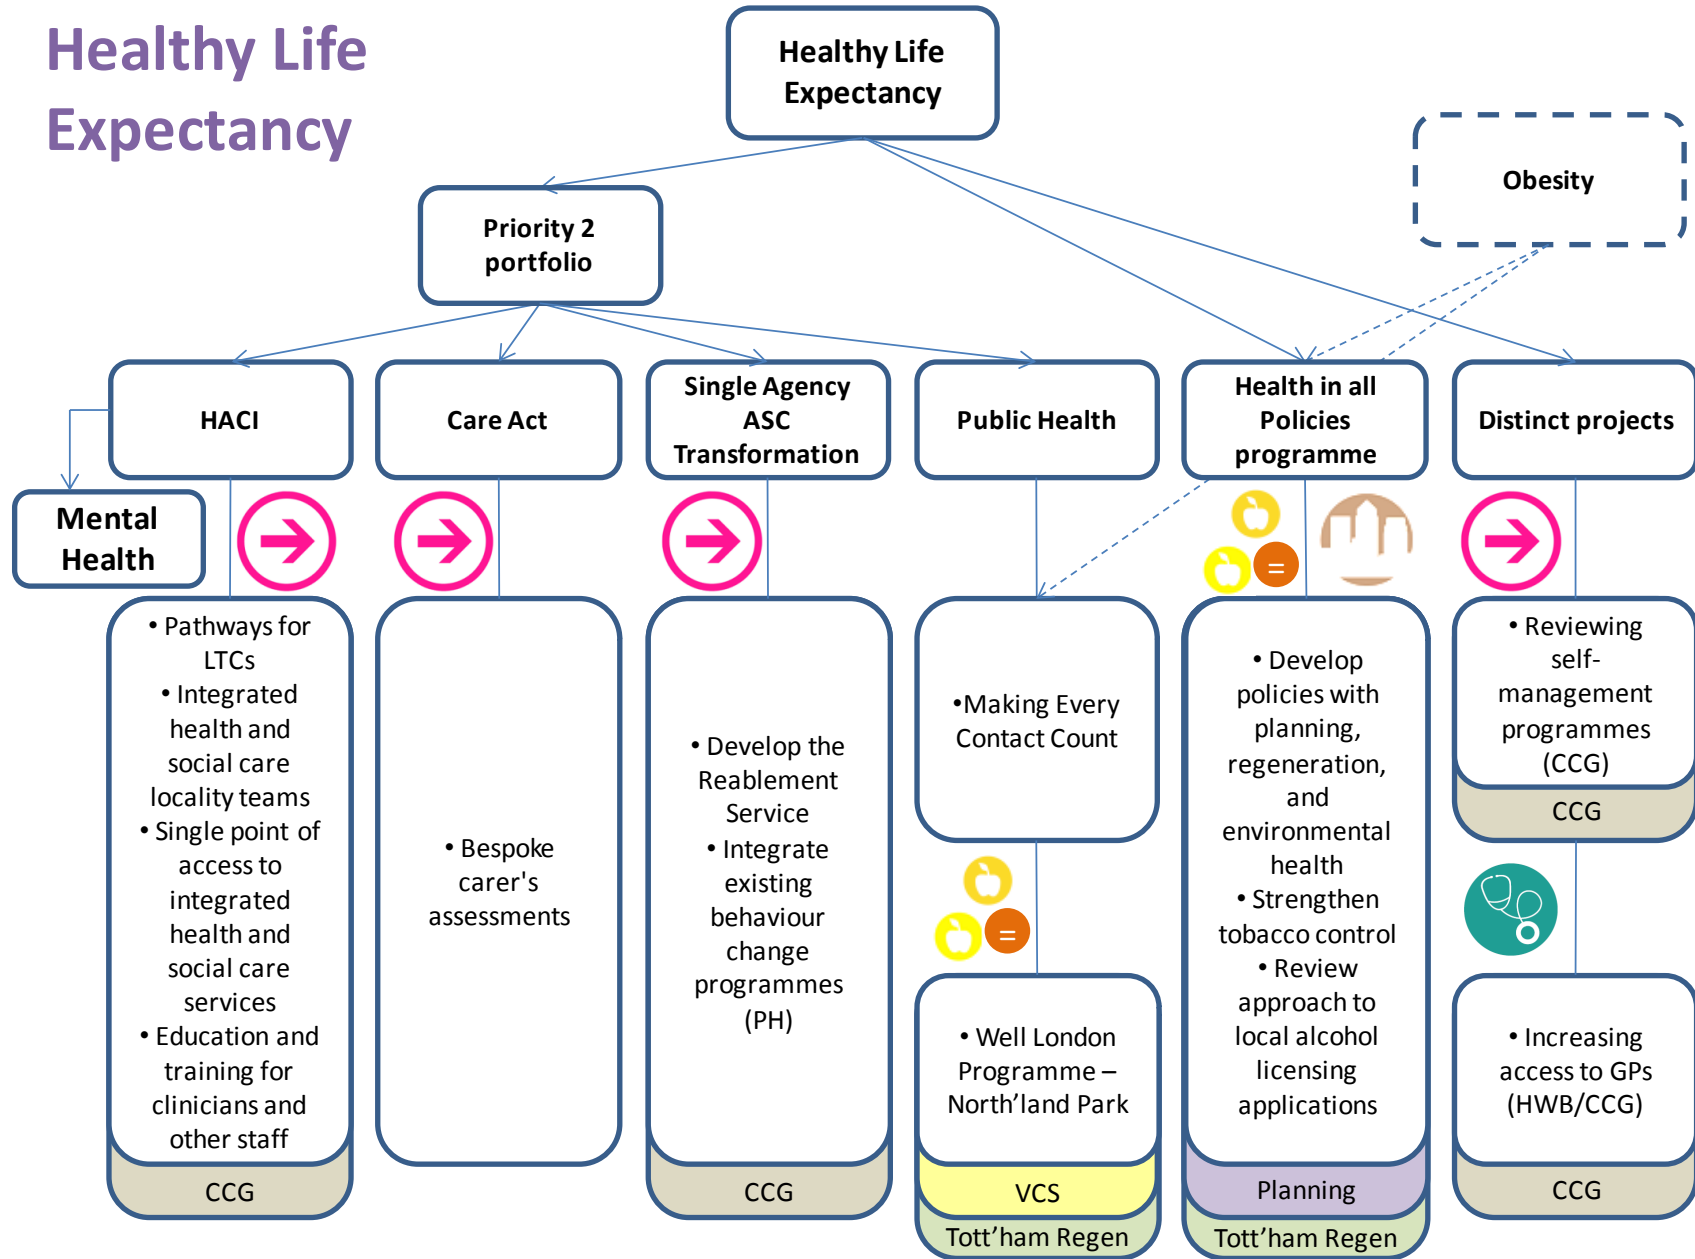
Healthy Life Expectancy

Healthy Life Expectancy

Obesity

Priority 2 portfolio

HACI

Mental Health

Care Act

Single Agency ASC Transformation

Public Health

Health in all Policies programme

Distinct projects

• Pathways for LTCs
• Integrated health and social care locality teams
• Single point of access to integrated health and social care services
• Education and training for clinicians and other staff

CCG

• Bespoke carer's assessments

• Develop the Reablement Service
• Integrate existing behaviour change programmes (PH)

CCG

•Making Every Contact Count

=

• Well London Programme – North'land Park

VCS

Tott'ham Regen

=

• Develop policies with planning, regeneration, and environmental health
• Strengthen tobacco control
• Review approach to local alcohol licensing applications

Planning

Tott'ham Regen

• Reviewing self-management programmes (CCG)

CCG

• Increasing access to GPs (HWB/CCG)

CCG